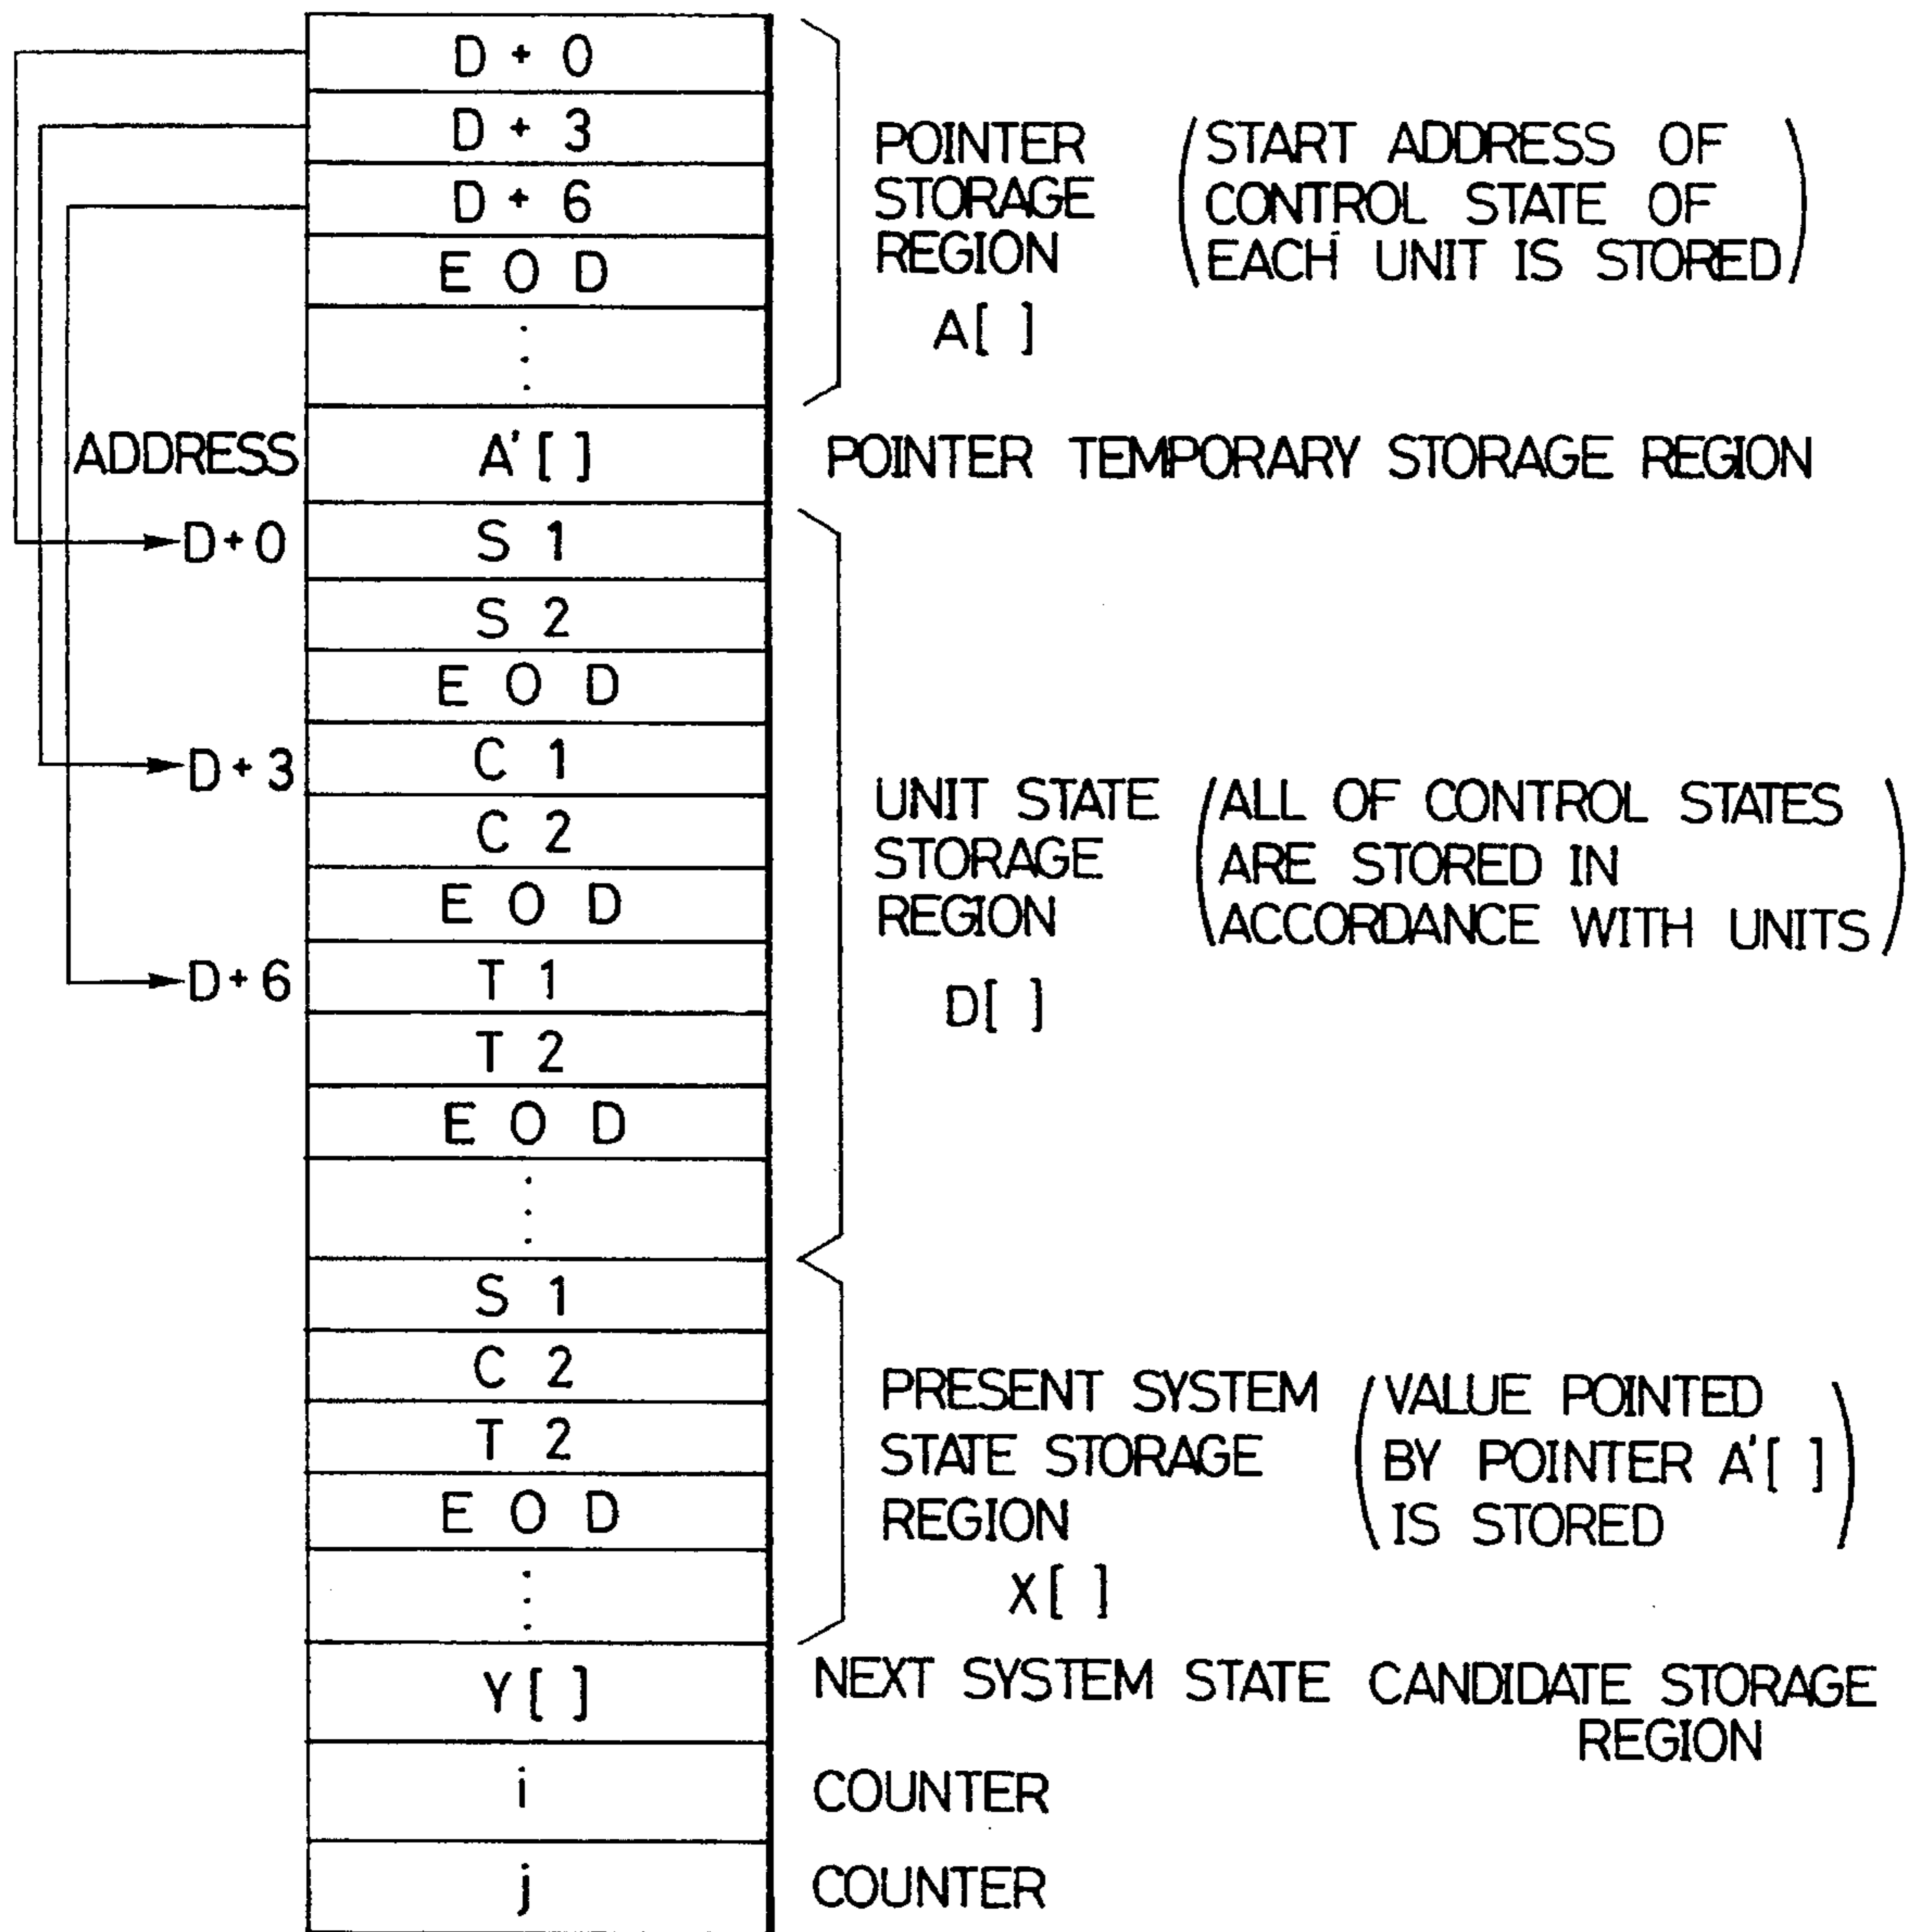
D + 0
D + 3
D + 6
E O D
⋮

POINTER STORAGE REGION (START ADDRESS OF CONTROL STATE OF EACH UNIT IS STORED)
A[ ]

ADDRESS
A'[ ]
POINTER TEMPORARY STORAGE REGION

D+0
S 1
S 2
E O D
D+3
C 1
C 2
E O D
D+6
T 1
T 2
E O D
⋮

UNIT STATE STORAGE REGION (ALL OF CONTROL STATES ARE STORED IN ACCORDANCE WITH UNITS)
D[ ]

S 1
C 2
T 2
E O D
⋮

PRESENT SYSTEM STATE STORAGE REGION (VALUE POINTED BY POINTER A'[ ] IS STORED)
X[ ]

Y[ ]
NEXT SYSTEM STATE CANDIDATE STORAGE REGION

i
COUNTER

j
COUNTER